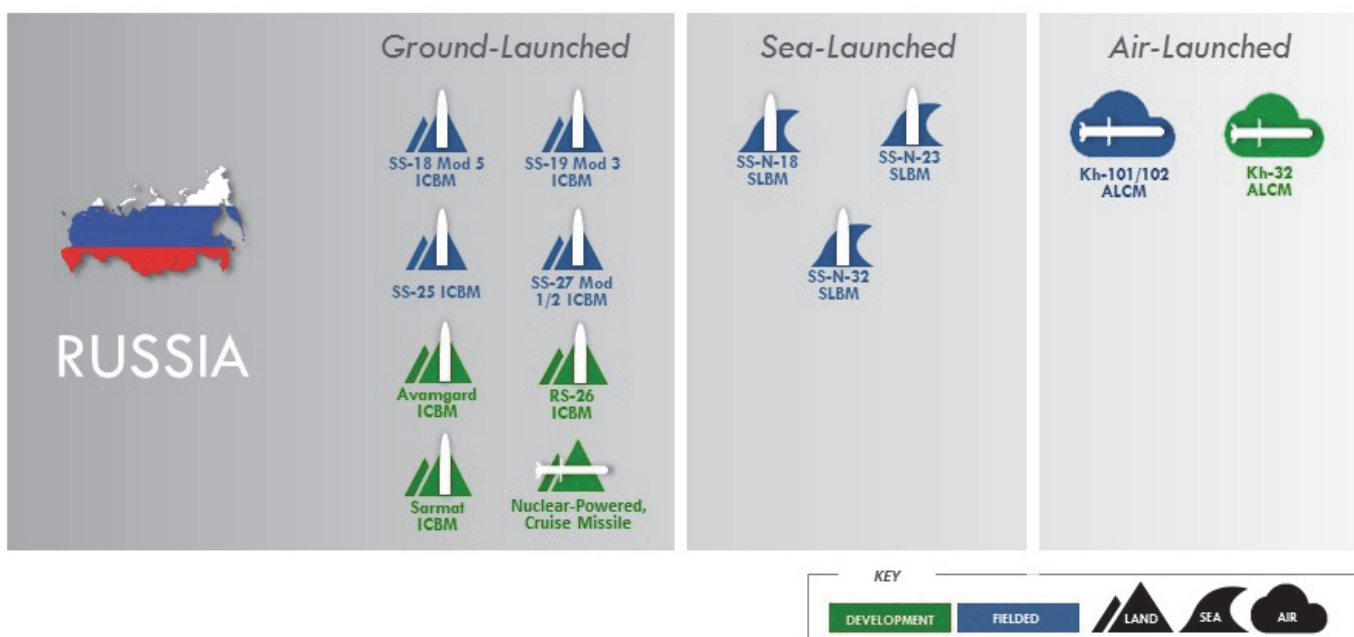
RUSSIA

Ground-Launched

SS-18 Mod 5 ICBM

SS-19 Mod 3 ICBM

SS-25 ICBM

SS-27 Mod 1/2 ICBM

Avamgard ICBM

RS-26 ICBM

Sarmat ICBM

Nuclear-Powered, Cruise Missile

Sea-Launched

SS-N-18 SLBM

SS-N-23 SLBM

SS-N-32 SLBM

Air-Launched

Kh-101/102 ALCM

Kh-32 ALCM

KEY

DEVELOPMENT

FIELDED

LAND

SEA

AIR